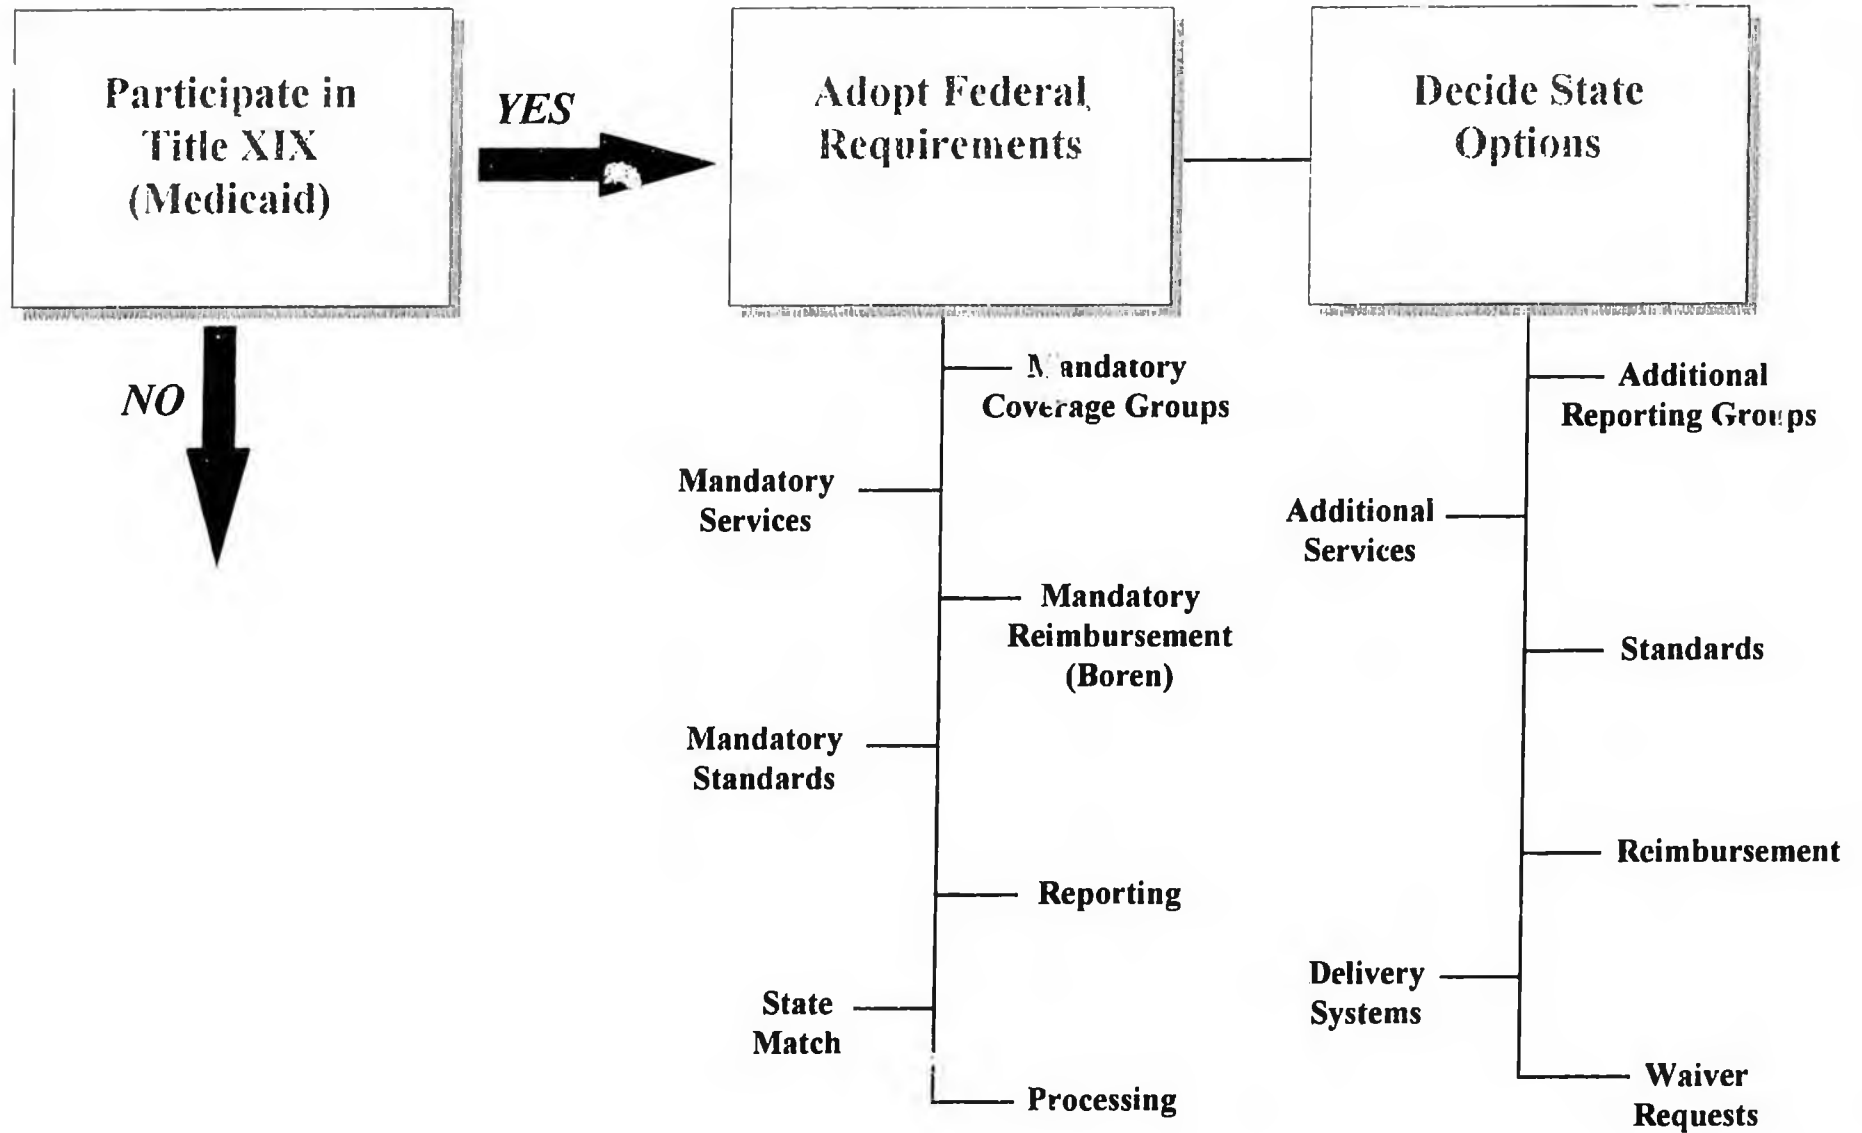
Participate in Title XIX (Medicaid)

YES

NO

Adopt Federal Requirements

Mandatory Coverage Groups

Mandatory Services

Mandatory Reimbursement (Boren)

Mandatory Standards

Reporting

State Match

Processing

Decide State Options

Additional Reporting Groups

Additional Services

Standards

Reimbursement

Delivery Systems

Waiver Requests